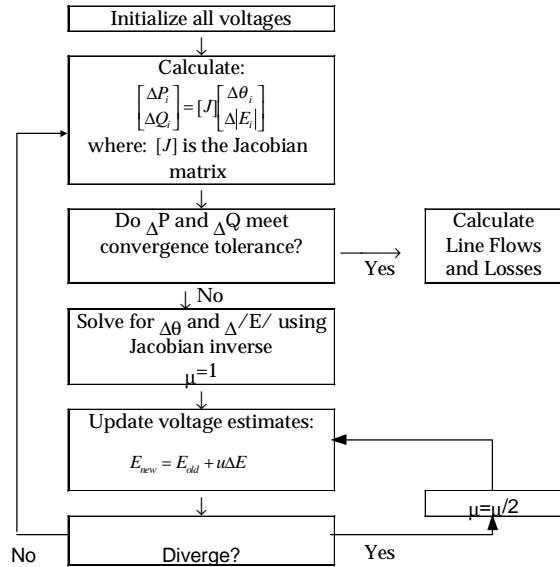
Initialize all voltages

Calculate:
$\begin{bmatrix} \Delta P_i \\ \Delta Q_i \end{bmatrix} = [J] \begin{bmatrix} \Delta \theta_i \\ \Delta |E_i| \end{bmatrix}$
where: $[J]$ is the Jacobian matrix

Do $_{\Delta}$P and $_{\Delta}$Q meet convergence tolerance?

Yes

Calculate Line Flows and Losses

No

Solve for $_{\Delta}\theta$ and $_{\Delta}$/E/ using Jacobian inverse
μ=1

Update voltage estimates:
$E_{new} = E_{old} + u\Delta E$

μ=μ/2

No

Diverge?

Yes